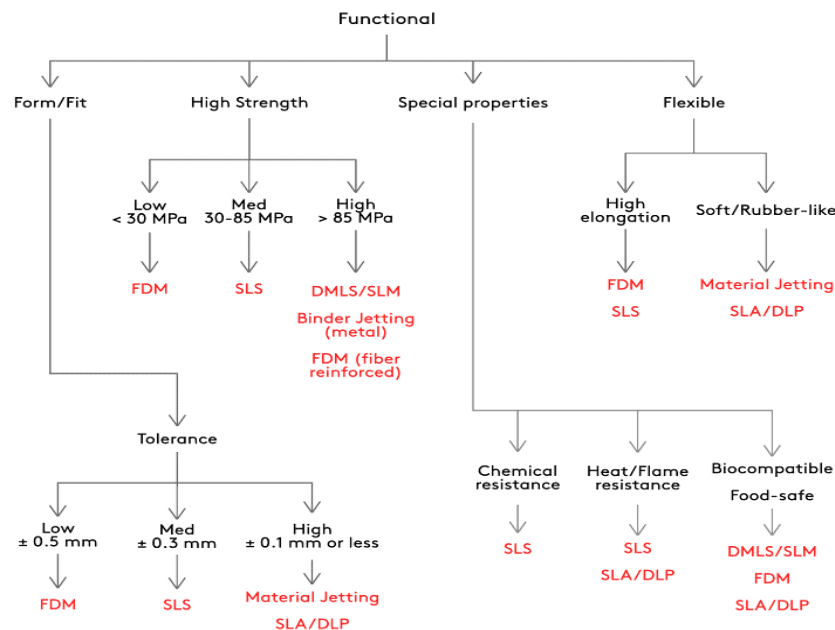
Functional

Form/Fit

High Strength

Special properties

Flexible

Low
< 30 MPa

FDM

Med
30-85 MPa

SLS

High
> 85 MPa

DMLS/SLM

Binder Jetting (metal)

FDM (fiber reinforced)

High elongation

FDM

SLS

Soft/Rubber-like

Material Jetting

SLA/DLP

Tolerance

Low
± 0.5 mm

FDM

Med
± 0.3 mm

SLS

High
± 0.1 mm or less

Material Jetting

SLA/DLP

Chemical resistance

SLS

Heat/Flame resistance

SLS

SLA/DLP

Biocompatible

Food-safe

DMLS/SLM

FDM

SLA/DLP